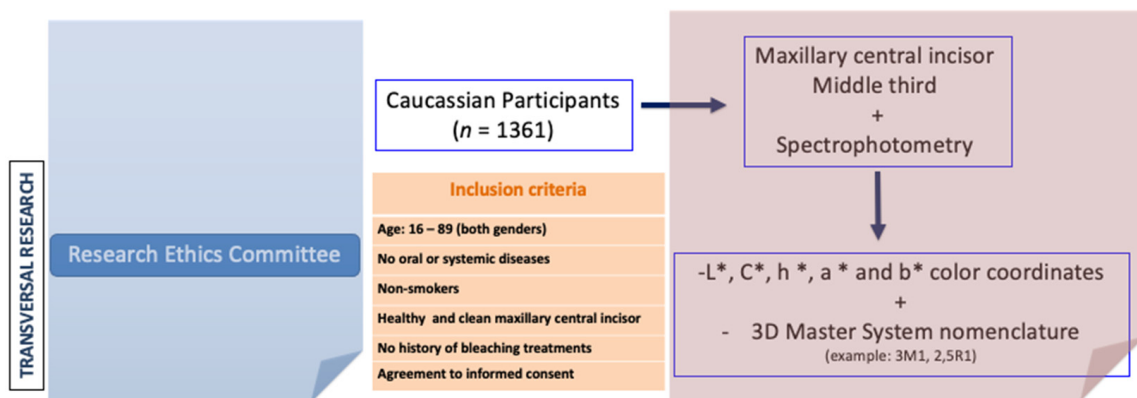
TRANSVERSAL RESEARCH

Research Ethics Committee

Caucassian Participants ($n$ = 1361)

| Inclusion criteria |
|---|
| Age: 16 – 89 (both genders) |
| No oral or systemic diseases |
| Non-smokers |
| Healthy and clean maxillary central incisor |
| No history of bleaching treatments |
| Agreement to informed consent |

Maxillary central incisor
Middle third
+
Spectrophotometry

-L*, C*, h *, a * and b* color coordinates
+
- 3D Master System nomenclature
(example: 3M1, 2,5R1)